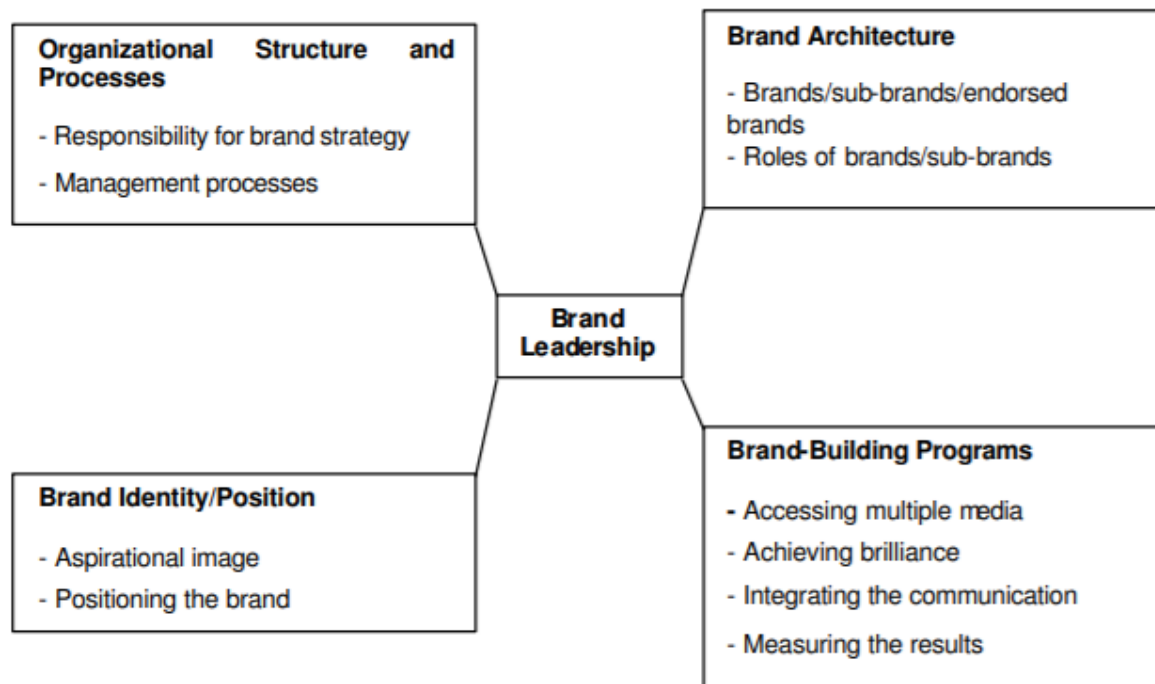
Organizational Structure and Processes

- Responsibility for brand strategy

- Management processes

Brand Architecture

- Brands/sub-brands/endorsed brands
- Roles of brands/sub-brands

Brand Leadership

Brand Identity/Position

- Aspirational image
- Positioning the brand

Brand-Building Programs

- Accessing multiple media
- Achieving brilliance
- Integrating the communication
- Measuring the results